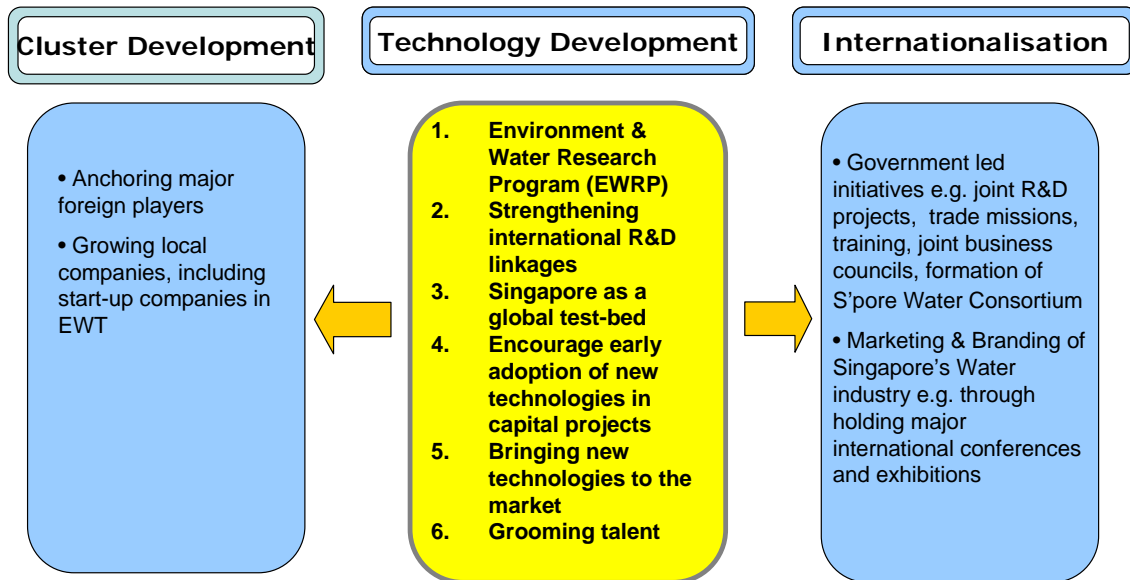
Cluster Development

Technology Development

Internationalisation

• Anchoring major foreign players

• Growing local companies, including start-up companies in EWT

1. Environment & Water Research Program (EWRP)
2. Strengthening international R&D linkages
3. Singapore as a global test-bed
4. Encourage early adoption of new technologies in capital projects
5. Bringing new technologies to the market
6. Grooming talent

• Government led initiatives e.g. joint R&D projects, trade missions, training, joint business councils, formation of S'pore Water Consortium

• Marketing & Branding of Singapore's Water industry e.g. through holding major international conferences and exhibitions